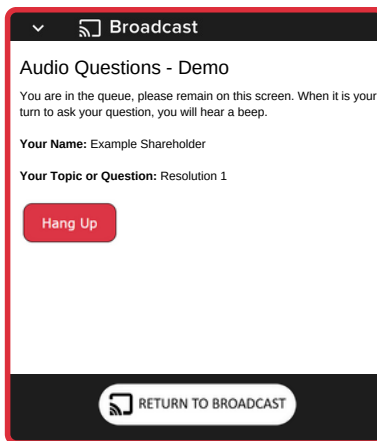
Broadcast

Audio Questions - Demo

You are in the queue, please remain on this screen. When it is your turn to ask your question, you will hear a beep.

**Your Name:** Example Shareholder

**Your Topic or Question:** Resolution 1

Hang Up

RETURN TO BROADCAST